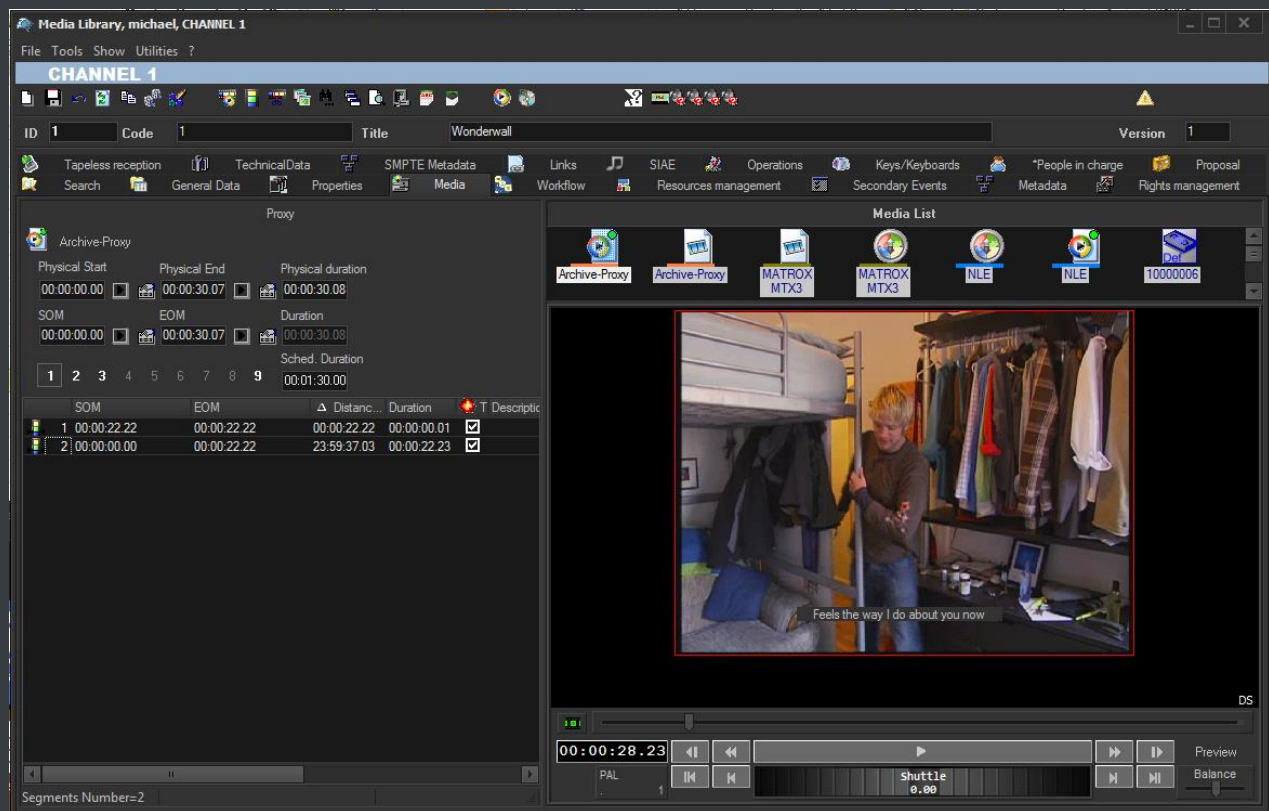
Media Library, michael, CHANNEL 1

File Tools Show Utilities ?

CHANNEL 1

ID 1 Code 1 Title Wonderwall Version 1

Tapeless reception TechnicalData SMPTE Metadata Links SIAE Operations Keys/Keyboards *People in charge Proposal
Search General Data Properties Media Workflow Resources management Secondary Events Metadata Rights management

Proxy

Archive-Proxy

Physical Start 00:00:00.00
Physical End 00:00:30.07
Physical duration 00:00:30.08
SOM 00:00:00.00
EOM 00:00:30.07
Duration 00:00:30.08
Sched. Duration 00:01:30.00

1 2 3 4 5 6 7 8 9

| | SOM | EOM | Δ Distanc... | Duration | T | Descriptio |
|---|---|---|---|---|---|---|
| 1 | 00:00:22.22 | 00:00:22.22 | 00:00:22.22 | 00:00:00.01 | ☑ | |
| 2 | 00:00:00.00 | 00:00:22.22 | 23:59:37.03 | 00:00:22.23 | ☑ | |

Segments Number=2

Media List

Archive-Proxy Archive-Proxy MATROX MTX3 MATROX MTX3 NLE NLE 10000006

Feels the way I do about you now

DS

00:00:28.23

Preview

PAL 1

Shuttle 0.00

Balance